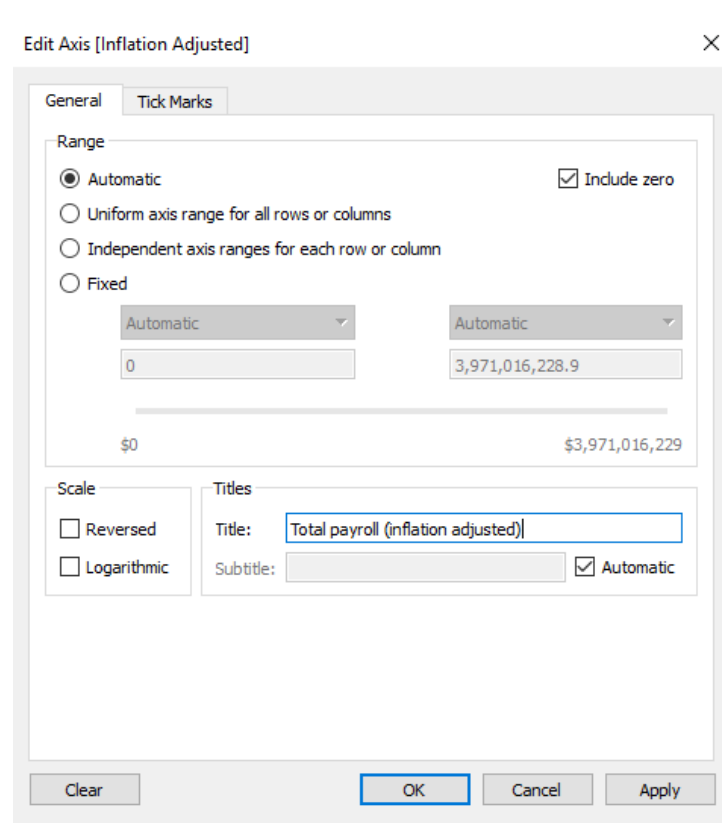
Edit Axis [Inflation Adjusted]

×

General

Tick Marks

Range

Automatic

Include zero

Uniform axis range for all rows or columns

Independent axis ranges for each row or column

Fixed

Automatic

Automatic

0

3,971,016,228.9

$0

$3,971,016,229

Scale

Reversed

Logarithmic

Titles

Title: Total payroll (inflation adjusted)

Subtitle:

Automatic

Clear

OK

Cancel

Apply